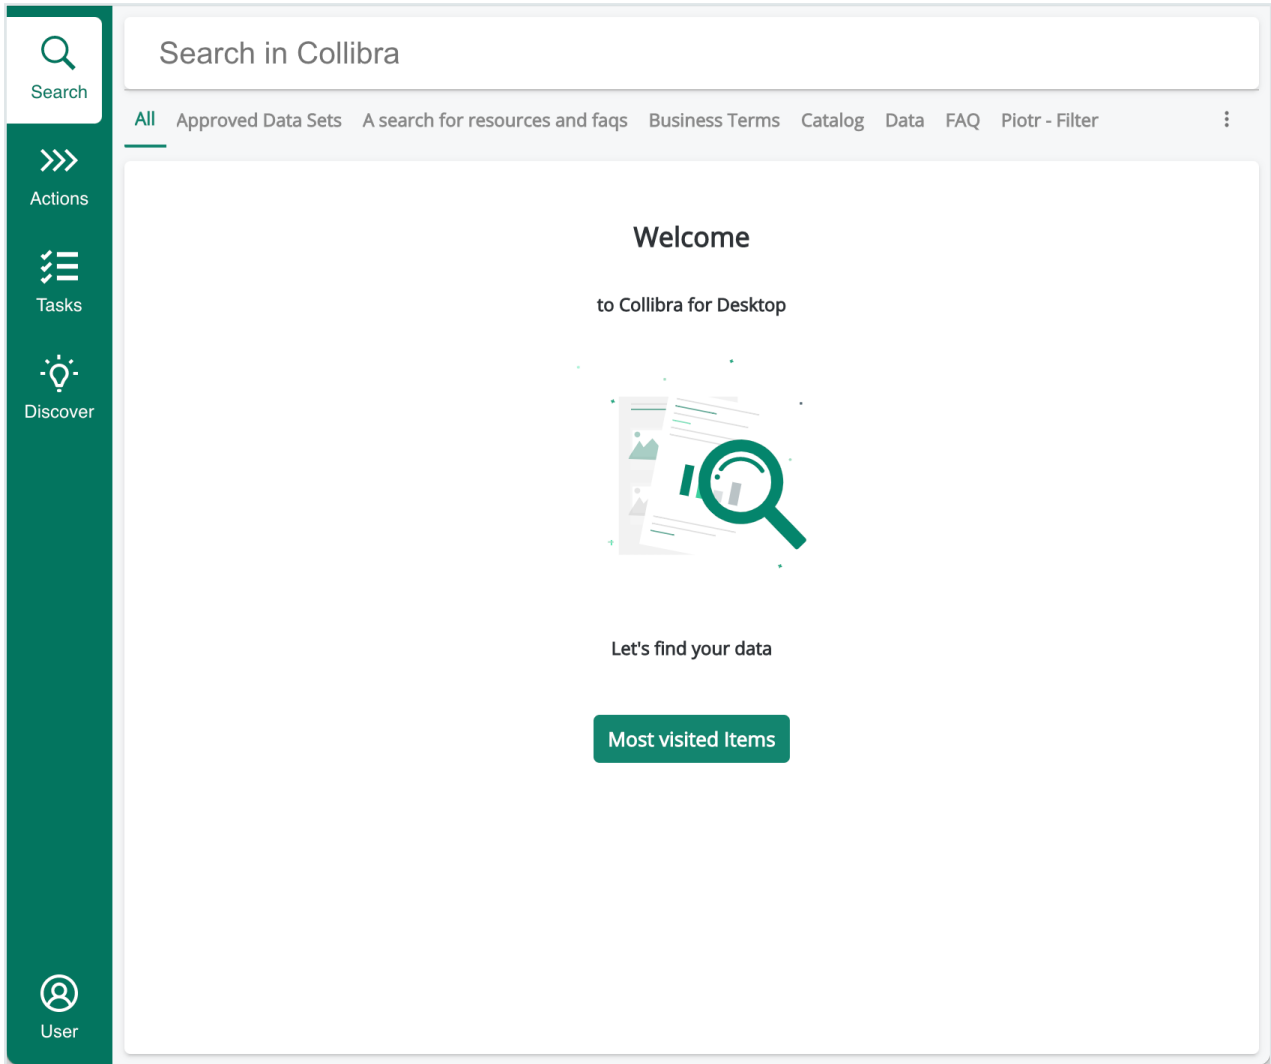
Search

Actions

Tasks

Discover

User

Search in Collibra

All Approved Data Sets A search for resources and faqs Business Terms Catalog Data FAQ Piotr - Filter

Welcome

to Collibra for Desktop

Let's find your data

Most visited Items